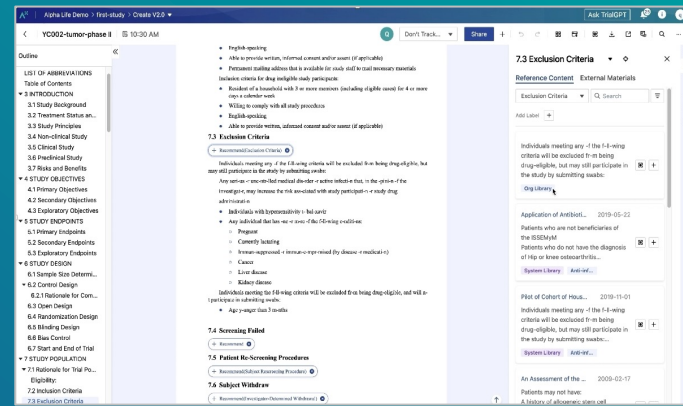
Alpha Life Demo > first-study > Create V2.0

YC002-tumor-phase II 10:30 AM Don't Track... Share Ask TrialGPT

Outline

LIST OF ABBREVIATIONS
Table of Contents
3 INTRODUCTION
3.1 Study Background
3.2 Treatment Status an...
3.3 Study Principles
3.4 Non-clinical Study
3.5 Clinical Study
3.6 Preclinical Study
3.7 Risks and Benefits
4 STUDY OBJECTIVES
4.1 Primary Objectives
4.2 Secondary Objectives
4.3 Exploratory Objectives
5 STUDY ENDPOINTS
5.1 Primary Endpoints
5.2 Secondary Endpoints
5.3 Exploratory Endpoints
6 STUDY DESIGN
6.1 Sample Size Determi...
6.2 Control Design
6.2.1 Rationale for Com...
6.3 Open Design
6.4 Randomization Design
6.5 Blinding Design
6.6 Bias Control
6.7 Start and End of Trial
7 STUDY POPULATION
7.1 Rationale for Trial Po... Eligibility:
7.2 Inclusion Criteria
7.3 Exclusion Criteria

• English-speaking
• Able to provide written, informed consent and/or assent (if applicable)
• Permanent mailing address that is available for study staff to mail necessary materials
Inclusion criteria for drug ineligible study participants:
• Resident of a household with 3 or more members (including eligible cases) for 4 or more days a calendar week
• Willing to comply with all study procedures
• English-speaking
• Able to provide written, informed consent and/or assent (if applicable)

7.3 Exclusion Criteria

Recommend(Exclusion Criteria)

Individuals meeting any of the following criteria will be excluded from being drug-eligible, but may still participate in the study by submitting swabs:
Any serious or uncontrolled medical disorder or active infection that, in the opinion of the investigator, may increase the risk associated with study participation or study drug administration
• Individuals with hypersensitivity to baloxavir
• Any individual that has one or more of the following conditions:
  ○ Pregnant
  ○ Currently lactating
  ○ Immunosuppressed or immunocompromised (by disease or medication)
  ○ Cancer
  ○ Liver disease
  ○ Kidney disease
Individuals meeting the following criteria will be excluded from being drug-eligible, and will not participate in submitting swabs.
• Age younger than 5 months

7.4 Screening Failed
Recommend

7.5 Patient Re-Screening Procedures
Recommend(Subject Rescreening Procedure)

7.6 Subject Withdraw
Recommend(Investigator-Determined Withdrawal)

7.3 Exclusion Criteria

Reference Content External Materials

Exclusion Criteria Search

Add Label +

Individuals meeting any of the following criteria will be excluded from being drug-eligible, but may still participate in the study by submitting swabs:
Org Library

Application of Antibioti... 2019-05-22
Patients who are not beneficiaries of the ISSEMyM
Patients who do not have the diagnosis of Hip or knee osteoarthritis...
System Library Anti-inf...

Pilot of Cohort of Hous... 2019-11-01
Individuals meeting any of the following criteria will be excluded from being drug-eligible, but may still participate in the study by submitting swabs:...
System Library Anti-inf...

An Assessment of the ... 2009-02-17
Patients may not have:
A history of allogeneic stem cell